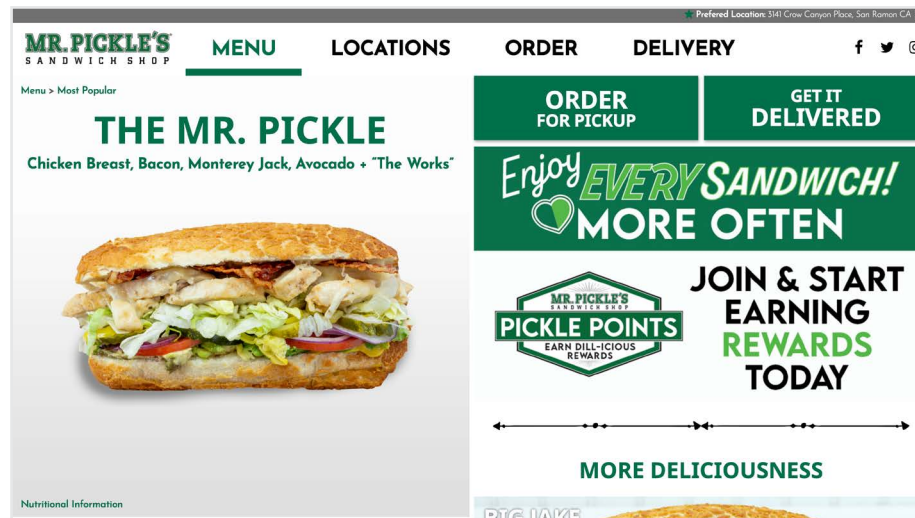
Prefered Location: 3141 Crow Canyon Place, San Ramon CA

MR. PICKLE'S
SANDWICH SHOP

MENU LOCATIONS ORDER DELIVERY

Menu > Most Popular

THE MR. PICKLE

Chicken Breast, Bacon, Monterey Jack, Avocado + "The Works"

Nutritional Information

ORDER FOR PICKUP

GET IT DELIVERED

Enjoy EVERY SANDWICH! MORE OFTEN

MR. PICKLE'S SANDWICH SHOP
PICKLE POINTS
EARN DILL-ICIOUS REWARDS

JOIN & START EARNING REWARDS TODAY

MORE DELICIOUSNESS

BIG JAKE